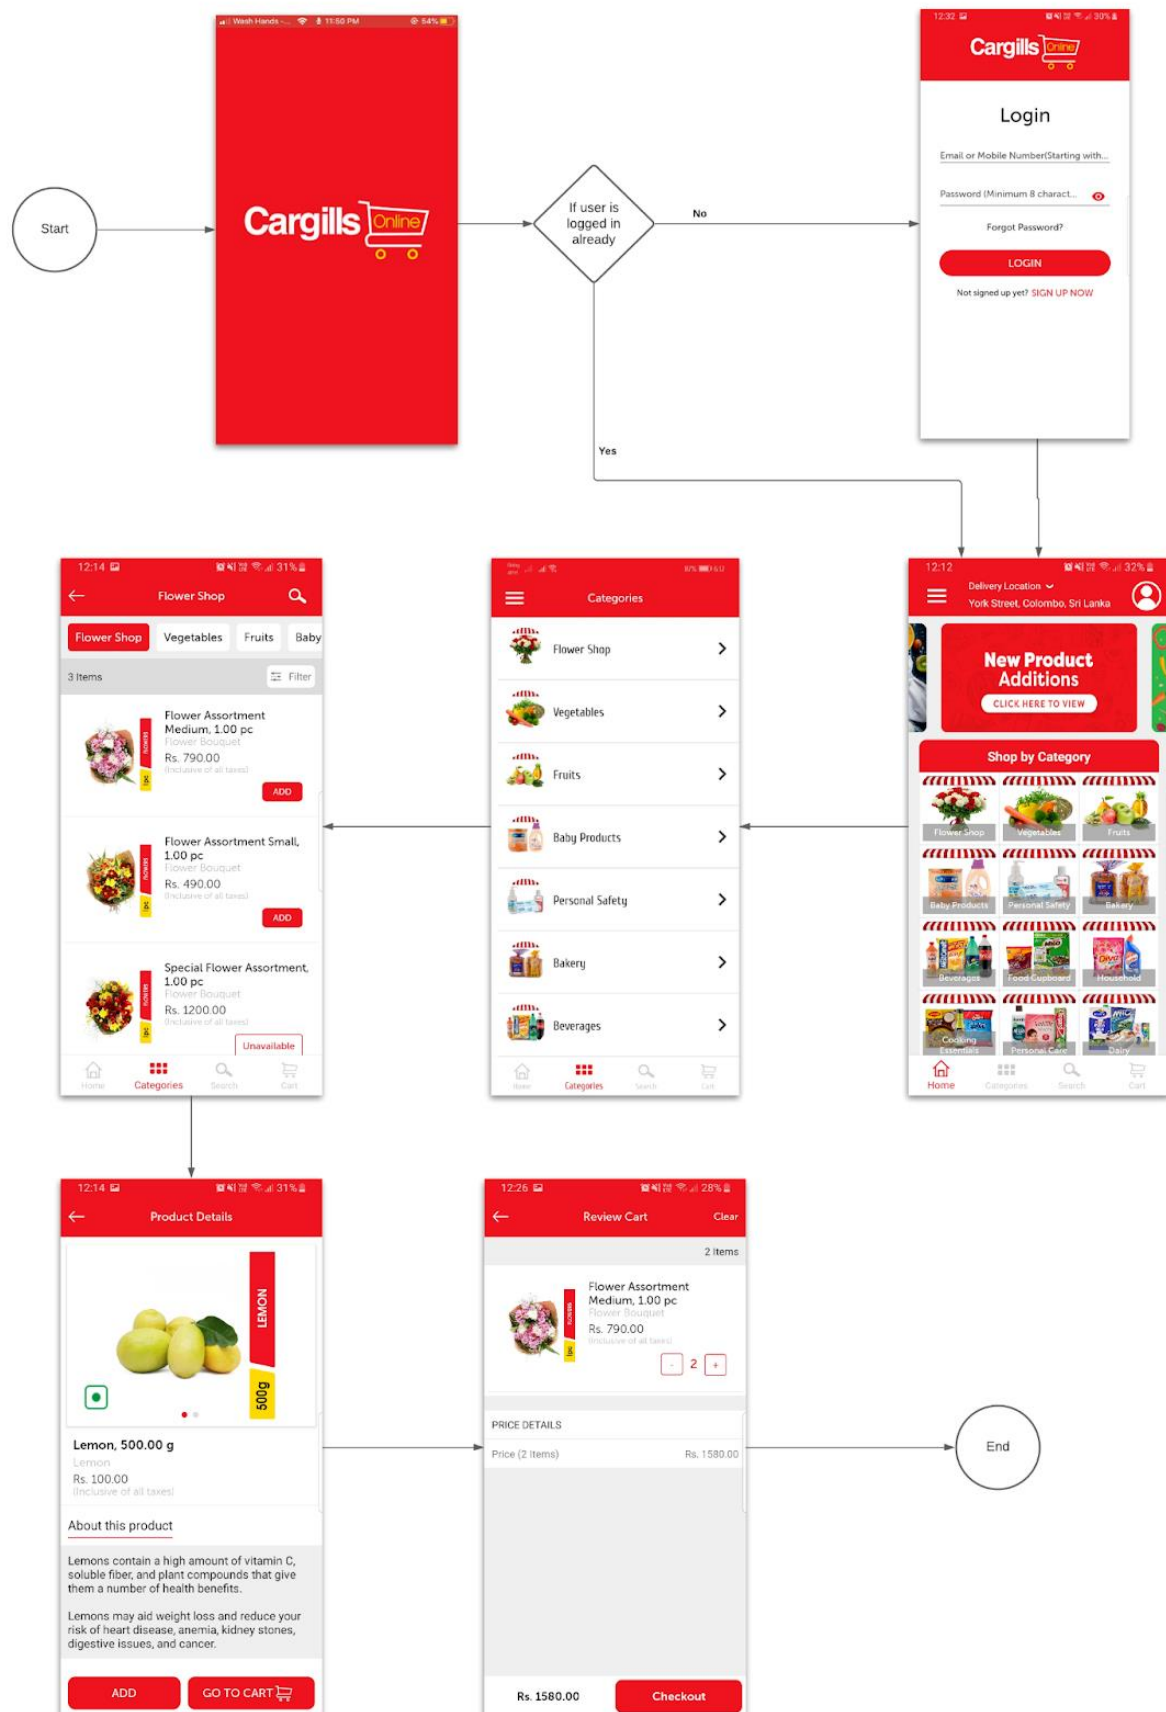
Start

Wash Hands 11:50 PM 64%

Cargills Online

If user is logged in already

No

Yes

12:32 30%

Cargills Online

Login

Email or Mobile Number(Starting with...

Password (Minimum 8 charact...

Forgot Password?

LOGIN

Not signed up yet? SIGN UP NOW

12:14 31%

Flower Shop

Flower Shop Vegetables Fruits Baby

3 Items Filter

Flower Assortment Medium, 1.00 pc
Flower Bouquet
Rs. 790.00
(Inclusive of all taxes)
ADD

Flower Assortment Small, 1.00 pc
Flower Bouquet
Rs. 490.00
(Inclusive of all taxes)
ADD

Special Flower Assortment, 1.00 pc
Flower Bouquet
Rs. 1200.00
(Inclusive of all taxes)
Unavailable

Home Categories Search Cart

Categories

Flower Shop
Vegetables
Fruits
Baby Products
Personal Safety
Bakery
Beverages

Home Categories Search Cart

12:12 32%

Delivery Location
York Street, Colombo, Sri Lanka

New Product Additions
CLICK HERE TO VIEW

Shop by Category

Flower Shop Vegetables Fruits
Baby Products Personal Safety Bakery
Beverages Food Cupboard Household
Cooking Essentials Personal Care Dairy

Home Categories Search Cart

12:14 31%

Product Details

LEMON
500g

Lemon, 500.00 g
Lemon
Rs. 100.00
(Inclusive of all taxes)

About this product

Lemons contain a high amount of vitamin C, soluble fiber, and plant compounds that give them a number of health benefits.

Lemons may aid weight loss and reduce your risk of heart disease, anemia, kidney stones, digestive issues, and cancer.

ADD GO TO CART

12:26 28%

Review Cart Clear

2 Items

Flower Assortment Medium, 1.00 pc
Flower Bouquet
Rs. 790.00
(Inclusive of all taxes)
- 2 +

PRICE DETAILS

Price (2 Items) Rs. 1580.00

Rs. 1580.00 Checkout

End